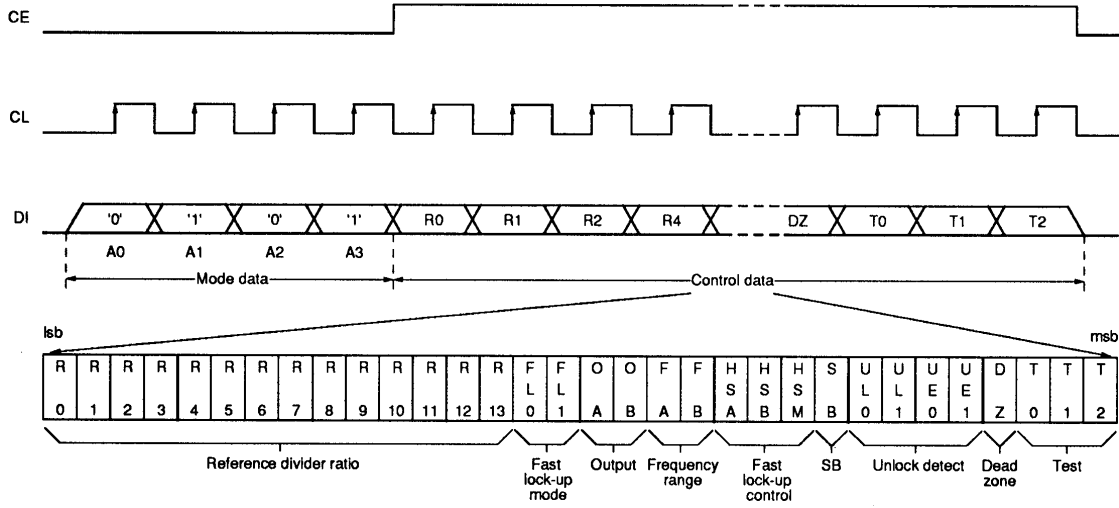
CE

CL

DI

'0' '1' '0' '1' R0 R1 R2 R4 DZ T0 T1 T2

A0 A1 A2 A3

Mode data

Control data

lsb

msb

| R 0 | R 1 | R 2 | R 3 | R 4 | R 5 | R 6 | R 7 | R 8 | R 9 | R 10 | R 11 | R 12 | R 13 | F L 0 | F L 1 | O A | O B | F A | F B | H S A | H S B | H S M | S B | U L 0 | U L 1 | U E 0 | U E 1 | D Z | T 0 | T 1 | T 2 |
|---|---|---|---|---|---|---|---|---|---|---|---|---|---|---|---|---|---|---|---|---|---|---|---|---|---|---|---|---|---|---|---|

Reference divider ratio

Fast lock-up mode

Output

Frequency range

Fast lock-up control

SB

Unlock detect

Dead zone

Test